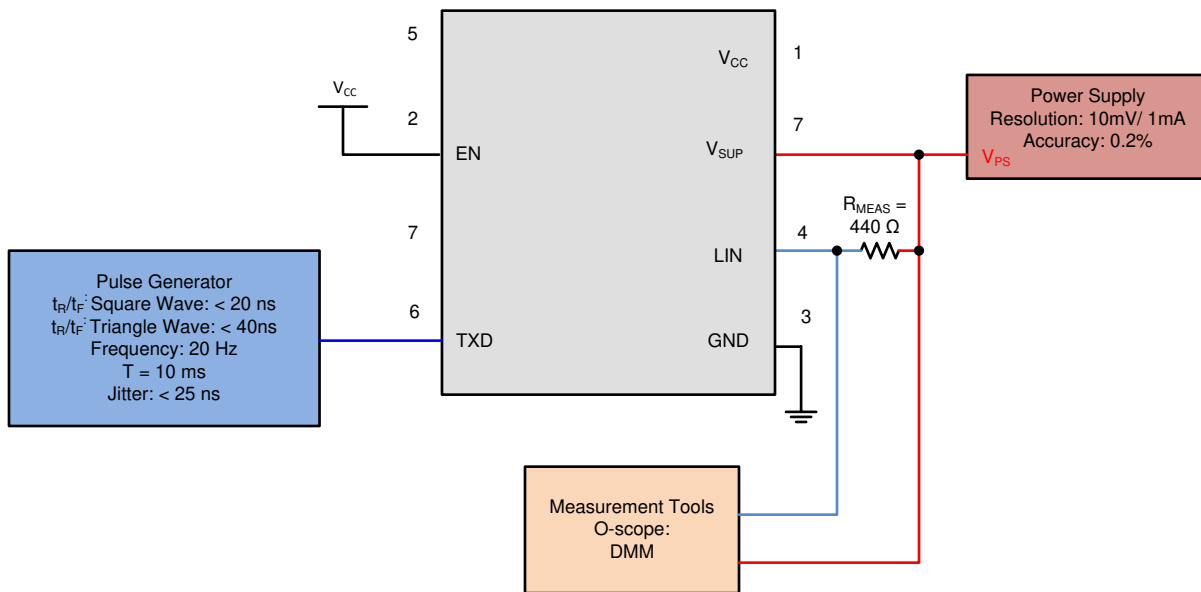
5

1

$V_{CC}$

$V_{CC}$

2

EN

7

$V_{SUP}$

Power Supply
Resolution: 10mV/ 1mA
Accuracy: 0.2%

$V_{PS}$

$R_{MEAS}$ =
440 Ω

7

4

LIN

Pulse Generator
$t_R/t_F$: Square Wave: < 20 ns
$t_R/t_F$: Triangle Wave: < 40ns
Frequency: 20 Hz
T = 10 ms
Jitter: < 25 ns

6

TXD

3

GND

Measurement Tools
O-scope:
DMM